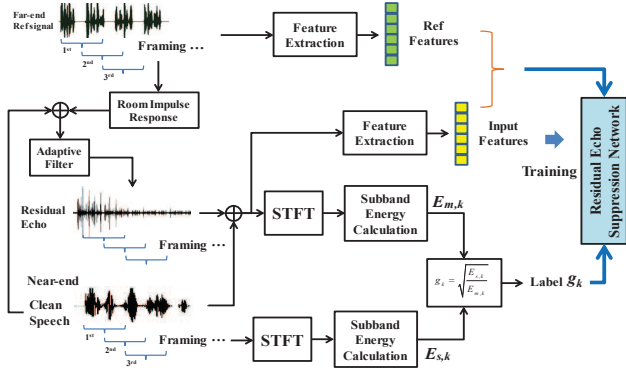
Far-end Refsignal

$1^{st}$

$2^{nd}$

$3^{rd}$

Framing ···

Feature Extraction

Ref Features

Room Impulse Response

Adaptive Filter

Feature Extraction

Input Features

Training

Residual Echo Suppression Network

Residual Echo

Framing ···

STFT

Subband Energy Calculation

$E_{m,k}$

Near-end Clean Speech

$g_k = \sqrt{\frac{E_{s,k}}{E_{m,k}}}$

Label $g_k$

$1^{st}$

$2^{nd}$

$3^{rd}$

Framing ···

STFT

Subband Energy Calculation

$E_{s,k}$